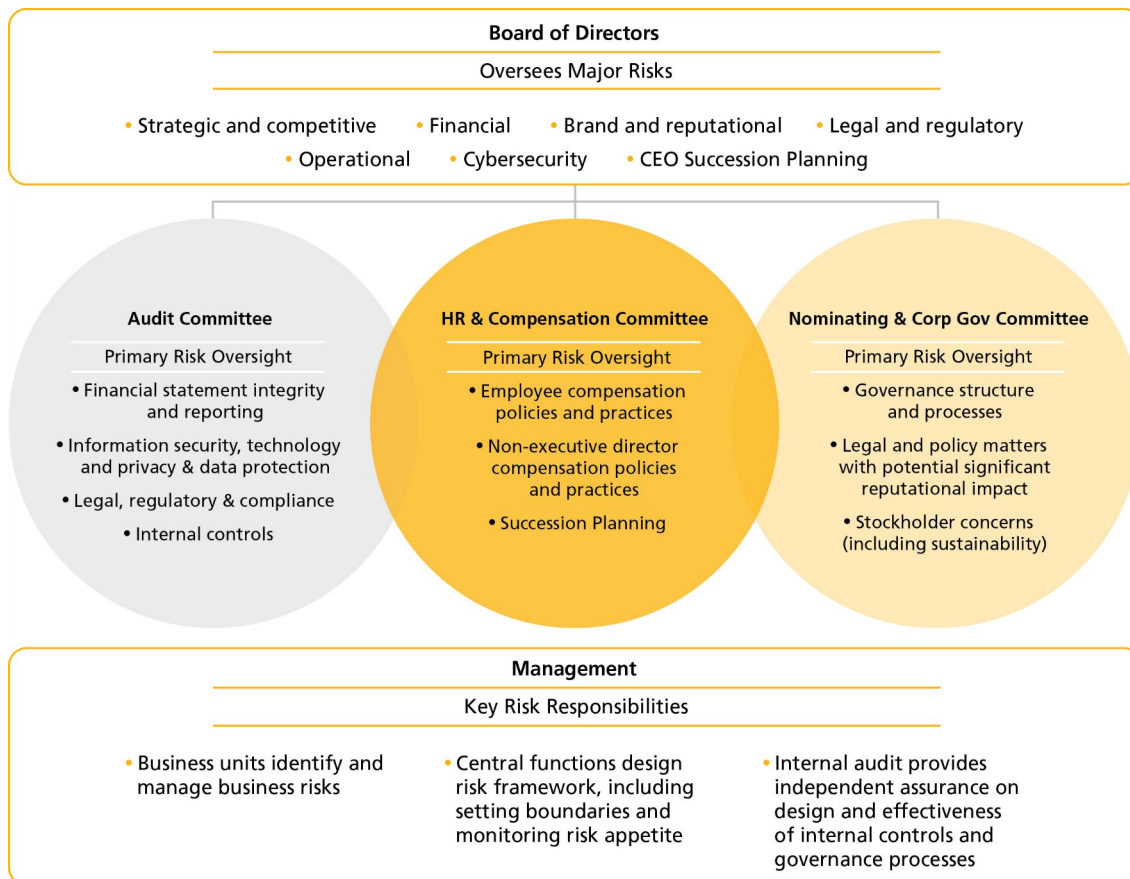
Board of Directors

Oversees Major Risks

• Strategic and competitive • Financial • Brand and reputational • Legal and regulatory
• Operational • Cybersecurity • CEO Succession Planning

Audit Committee

Primary Risk Oversight

• Financial statement integrity and reporting

• Information security, technology and privacy & data protection

• Legal, regulatory & compliance

• Internal controls

HR & Compensation Committee

Primary Risk Oversight

• Employee compensation policies and practices

• Non-executive director compensation policies and practices

• Succession Planning

Nominating & Corp Gov Committee

Primary Risk Oversight

• Governance structure and processes

• Legal and policy matters with potential significant reputational impact

• Stockholder concerns (including sustainability)

Management

Key Risk Responsibilities

• Business units identify and manage business risks

• Central functions design risk framework, including setting boundaries and monitoring risk appetite

• Internal audit provides independent assurance on design and effectiveness of internal controls and governance processes